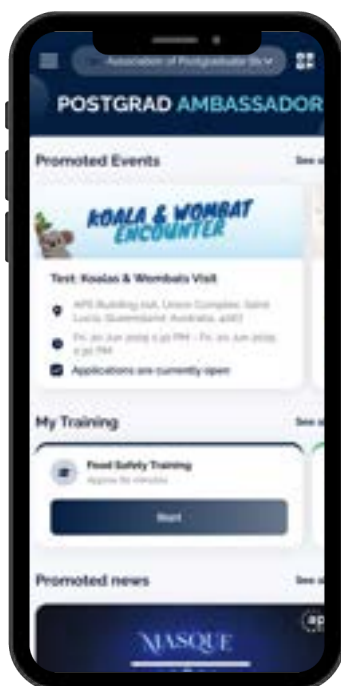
Association of Postgraduate St

POSTGRAD AMBASSADOR

Promoted Events

See a

KOALA & WOMBAT ENCOUNTER

Test: Koalas & Wombats Visit

APS Building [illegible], Union Complex, Saint Lucia Queensland, Australia, 4067

Fri, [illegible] Jun 2024 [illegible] PM - Fri, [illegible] Jun 2024, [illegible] PM

Applications are currently open

My Training

See a

Food Safety Training

Approx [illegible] minutes

Start

Promoted news

See a

MASQUE